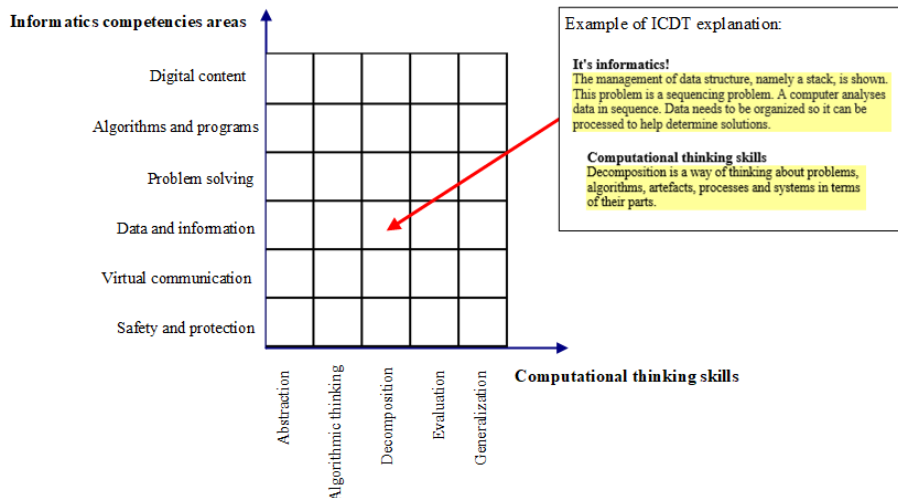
Informatics competencies areas

Digital content

Algorithms and programs

Problem solving

Data and information

Virtual communication

Safety and protection

Abstraction

Algorithmic thinking

Decomposition

Evaluation

Generalization

Computational thinking skills

Example of ICDT explanation:

It's informatics!
The management of data structure, namely a stack, is shown. This problem is a sequencing problem. A computer analyses data in sequence. Data needs to be organized so it can be processed to help determine solutions.

Computational thinking skills
Decomposition is a way of thinking about problems, algorithms, artefacts, processes and systems in terms of their parts.